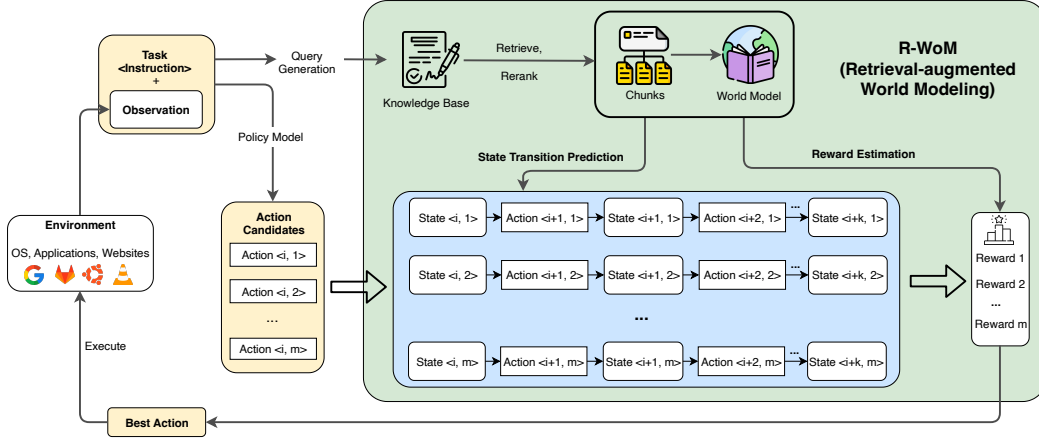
Task
<Instruction>
+
Observation

Query Generation

Retrieve,
Rerank

Knowledge Base

Chunks

World Model

R-WoM
(Retrieval-augmented
World Modeling)

Policy Model

State Transition Prediction

Reward Estimation

Environment
OS, Applications, Websites

Action Candidates
Action <i, 1>
Action <i, 2>
...
Action <i, m>

State <i, 1> → Action <i+1, 1> → State <i+1, 1> → Action <i+2, 1> → ... → State <i+k, 1>
State <i, 2> → Action <i+1, 2> → State <i+1, 2> → Action <i+2, 2> → ... → State <i+k, 2>
...
State <i, m> → Action <i+1, m> → State <i+1, m> → Action <i+2, m> → ... → State <i+k, m>

Reward 1
Reward 2
...
Reward m

Execute

Best Action